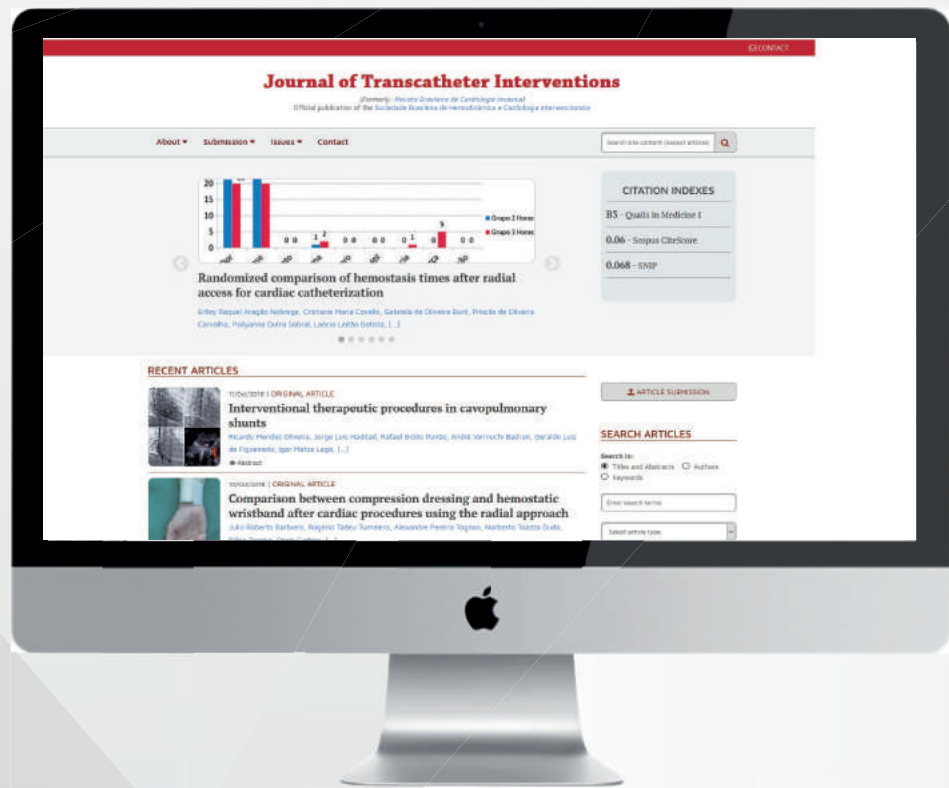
CONTACT

Journal of Transcatheter Interventions

(Formerly: Revista Brasileira de Cardiologia Invasiva)
Official publication of the Sociedade Brasileira de Hemodinâmica e Cardiologia Intervencionista

About ▾ Submission ▾ Issues ▾ Contact

Search site content (except articles)

20
15
10
5
0

0 0 1 2 0 0 0 0 0 1 0 5 0 0

Grupo 2 Horas
Grupo 3 Horas

Randomized comparison of hemostasis times after radial access for cardiac catheterization

Erlley Raquel Aragão Nobrega, Cristiane Maria Covello, Gabriela de Oliveira Buril, Priscila de Oliveira Carvalho, Pollyanna Dutra Sobral, Laécio Leitão Batista, [...]

CITATION INDEXES

B3 - Qualis in Medicine I

0.06 - Scopus CiteScore

0.068 - SNIP

RECENT ARTICLES

11/Oct/2018 | ORIGINAL ARTICLE

Interventional therapeutic procedures in cavopulmonary shunts

Ricardo Mendes Oliveira, Jorge Luis Haddad, Rafael Brillo Pavão, André Vannuchi Badran, Geraldo Luiz de Figueiredo, Igor Matos Lago, [...]

Abstract

10/Oct/2018 | ORIGINAL ARTICLE

Comparison between compression dressing and hemostatic wristband after cardiac procedures using the radial approach

Julio Roberto Barbero, Rogério Tadeu Tumelero, Alexandre Pereira Tognon, Norberto Toazza Duda, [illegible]

ARTICLE SUBMISSION

SEARCH ARTICLES

Search in:
Titles and Abstracts Authors
Keywords

Enter search terms

Select article type